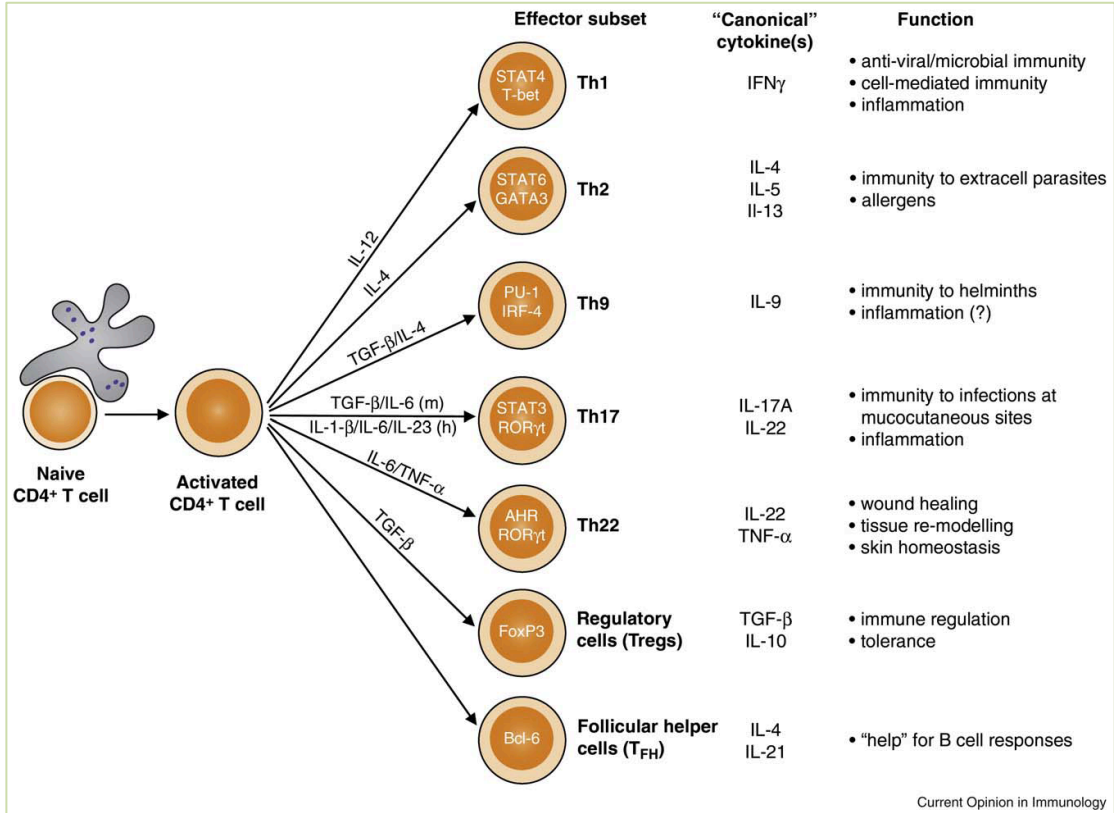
Effector subset

"Canonical" cytokine(s)

Function

STAT4 T-bet

Th1

IFN$\gamma$

• anti-viral/microbial immunity
• cell-mediated immunity
• inflammation

STAT6 GATA3

Th2

IL-4
IL-5
Il-13

• immunity to extracell parasites
• allergens

PU-1 IRF-4

Th9

IL-9

• immunity to helminths
• inflammation (?)

STAT3 ROR$\gamma$t

Th17

IL-17A
IL-22

• immunity to infections at mucocutaneous sites
• inflammation

AHR ROR$\gamma$t

Th22

IL-22
TNF-$\alpha$

• wound healing
• tissue re-modelling
• skin homeostasis

FoxP3

Regulatory cells (Tregs)

TGF-$\beta$
IL-10

• immune regulation
• tolerance

Bcl-6

Follicular helper cells ($T_{FH}$)

IL-4
IL-21

• "help" for B cell responses

IL-12

IL-4

TGF-$\beta$/IL-4

TGF-$\beta$/IL-6 (m)

IL-1-$\beta$/IL-6/IL-23 (h)

IL-6/TNF-$\alpha$

TGF-$\beta$

Naive CD4+ T cell

Activated CD4+ T cell

Current Opinion in Immunology